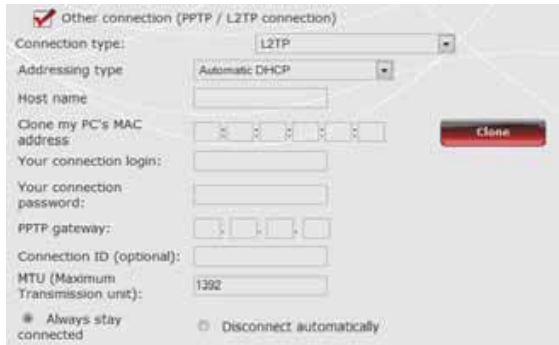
Other connection (PPTP / L2TP connection)

Connection type: L2TP

Addressing type Automatic DHCP

Host name

Clone my PC's MAC address

Clone

Your connection login:

Your connection password:

PPTP gateway:

Connection ID (optional):

MTU (Maximum Transmission unit): 1392

Always stay connected

Disconnect automatically